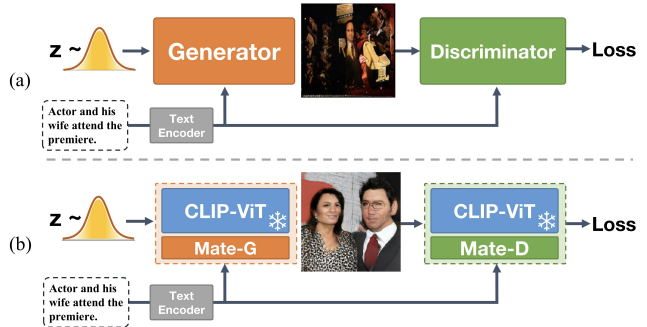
(a)

z ~

Generator

Discriminator

Loss

Actor and his wife attend the premiere.

Text Encoder

(b)

z ~

CLIP-ViT

Mate-G

CLIP-ViT

Mate-D

Loss

Actor and his wife attend the premiere.

Text Encoder